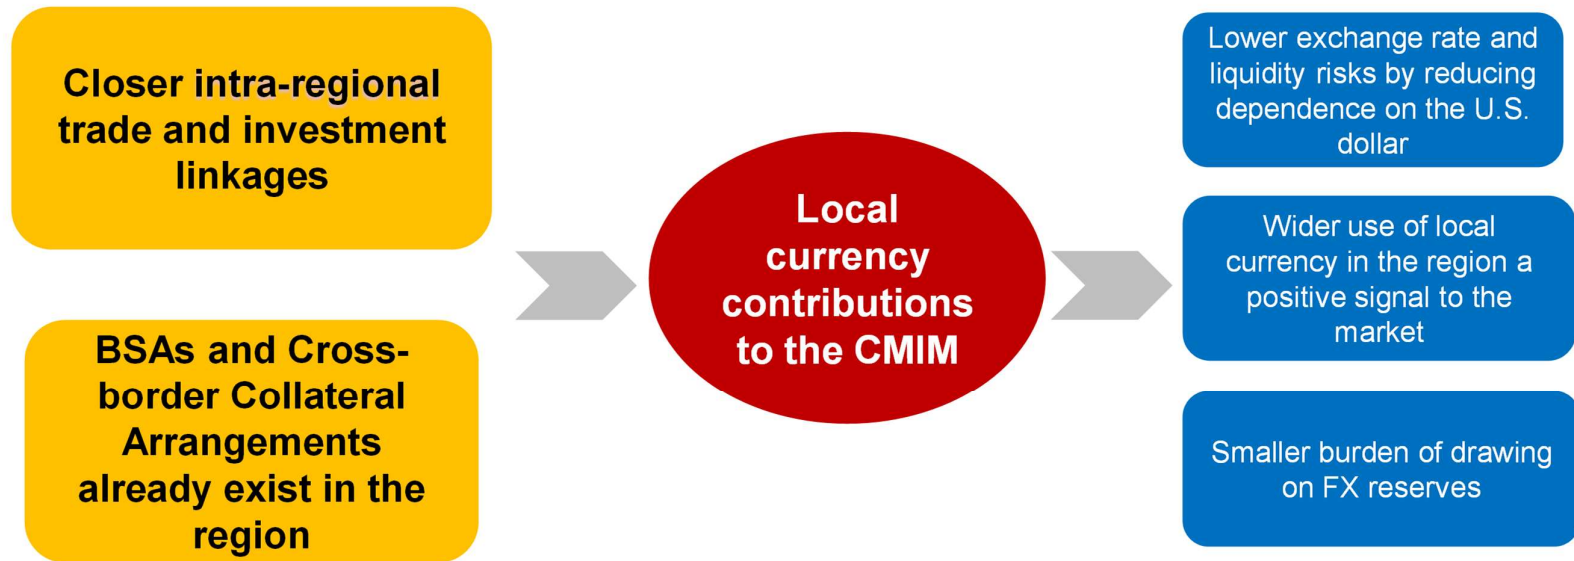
Closer intra-regional trade and investment linkages

BSAs and Cross-border Collateral Arrangements already exist in the region

Local currency contributions to the CMIM

Lower exchange rate and liquidity risks by reducing dependence on the U.S. dollar

Wider use of local currency in the region a positive signal to the market

Smaller burden of drawing on FX reserves